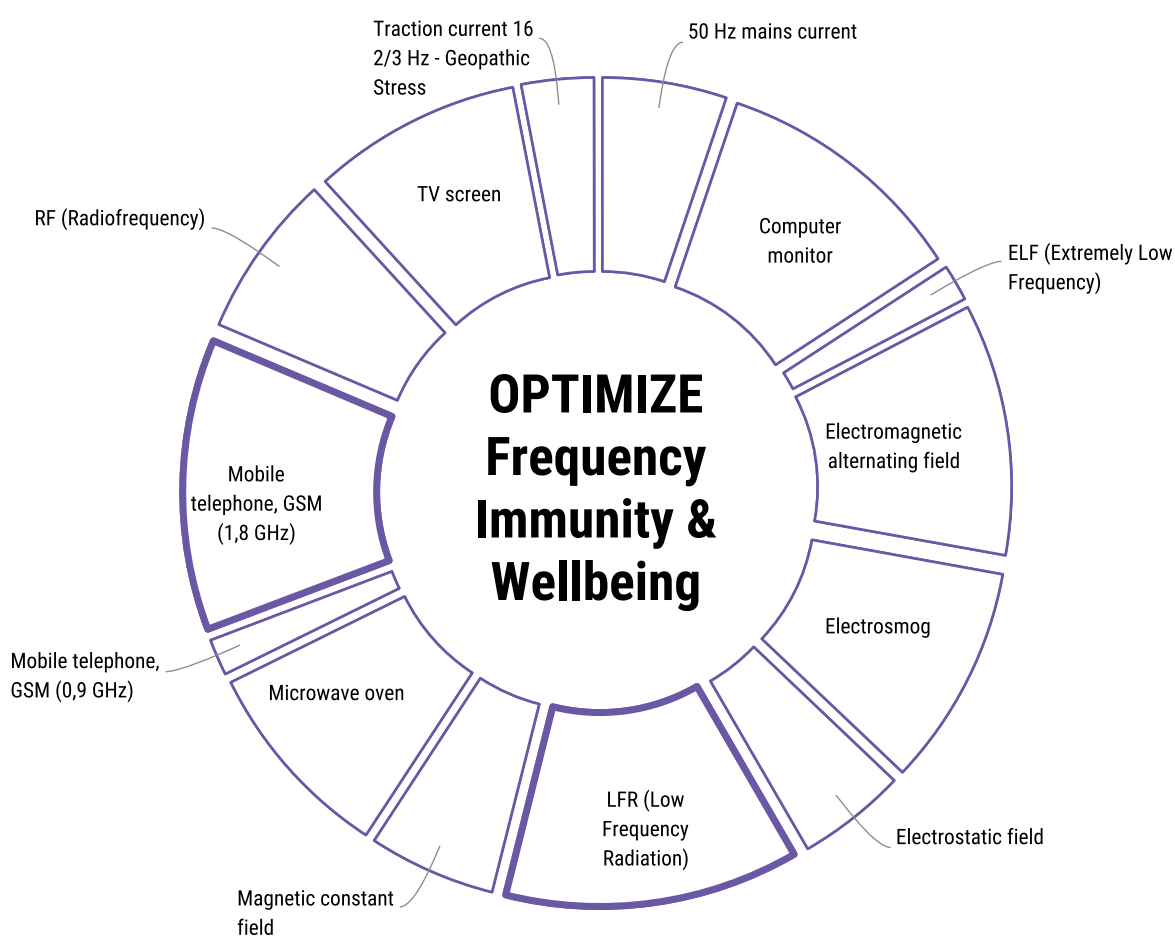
Traction current 16 2/3 Hz - Geopathic Stress

50 Hz mains current

RF (Radiofrequency)

TV screen

Computer monitor

ELF (Extremely Low Frequency)

OPTIMIZE Frequency Immunity & Wellbeing

Electromagnetic alternating field

Mobile telephone, GSM (1,8 GHz)

Electrosmog

Mobile telephone, GSM (0,9 GHz)

Microwave oven

LFR (Low Frequency Radiation)

Electrostatic field

Magnetic constant field